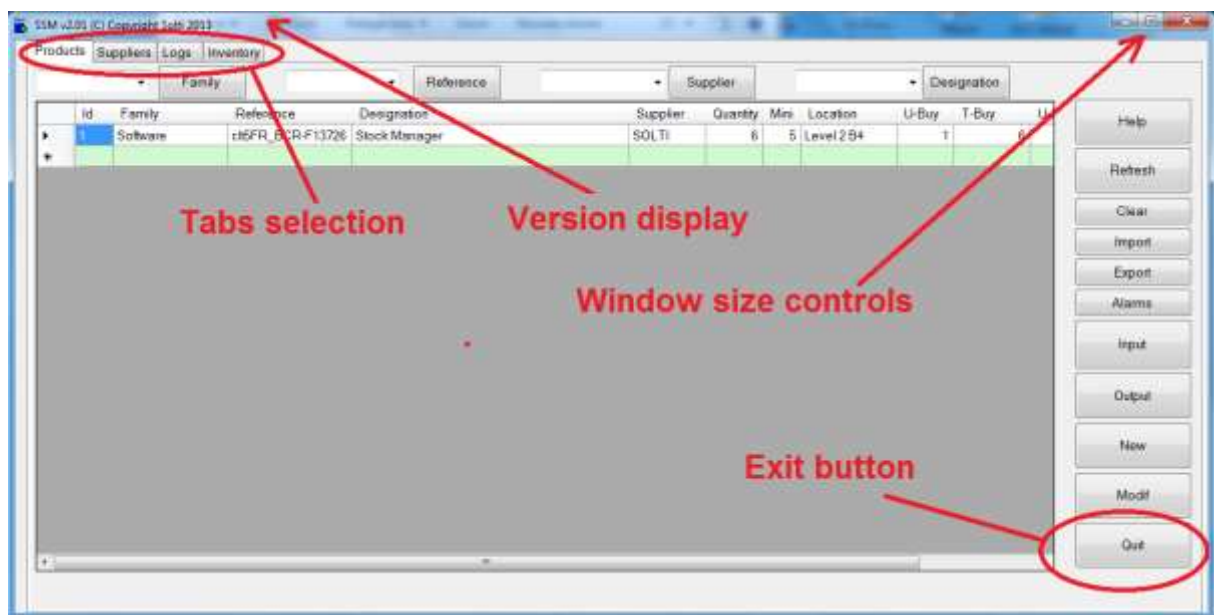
SSM v2.01 (C) Copyright Solti 2013

Products | Suppliers | Logs | Inventory

Family | Reference | Supplier | Designation

| Id | Family | Reference | Designation | Supplier | Quantity | Mini | Location | U-Buy | T-Buy | U |
|---|---|---|---|---|---|---|---|---|---|---|
| 1 | Software | cl6FR_BCR-F13726 | Stock Manager | SOLTI | 6 | 5 | Level 2 B4 | 1 | 6 | |

Tabs selection

Version display

Window size controls

Exit button

Help
Refresh
Clear
Import
Export
Alarms
Input
Output
New
Modif
Quit